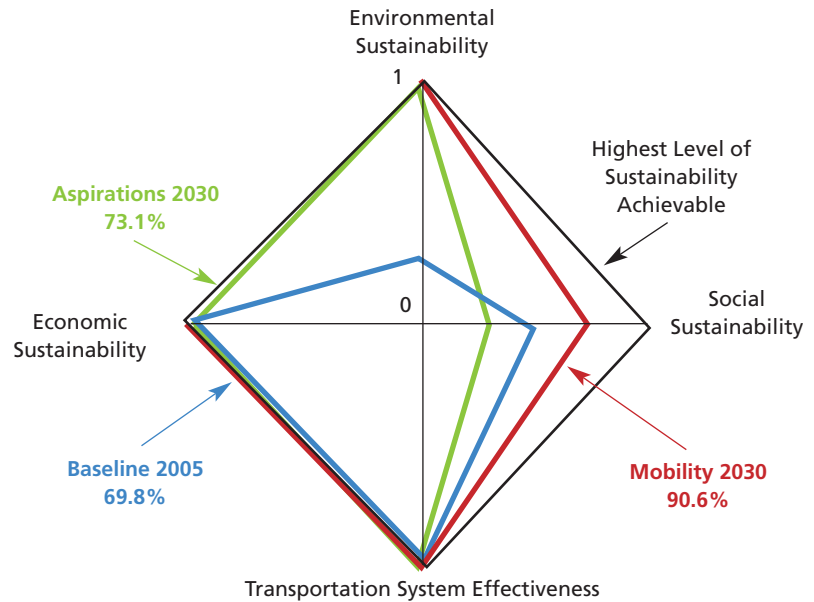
Environmental Sustainability

1

Highest Level of Sustainability Achievable

Aspirations 2030
73.1%

0

Economic Sustainability

Social Sustainability

Baseline 2005
69.8%

Mobility 2030
90.6%

Transportation System Effectiveness